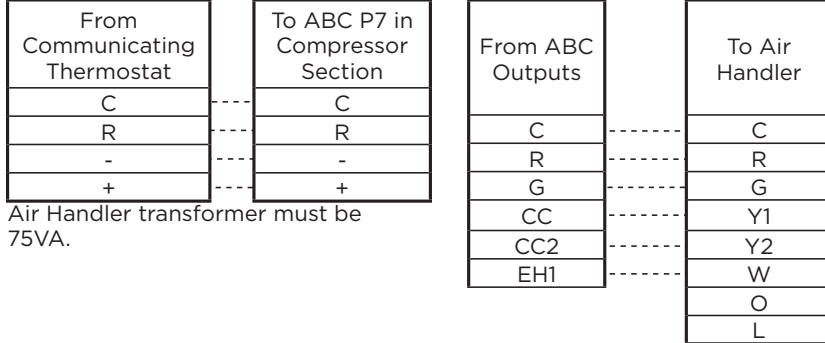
| From Communicating Thermostat |
|---|
| C |
| R |
| - |
| + |

| To ABC P7 in Compressor Section |
|---|
| C |
| R |
| - |
| + |

Air Handler transformer must be 75VA.

| From ABC Outputs |
|---|
| C |
| R |
| G |
| CC |
| CC2 |
| EH1 |

| To Air Handler |
|---|
| C |
| R |
| G |
| Y1 |
| Y2 |
| W |
| O |
| L |